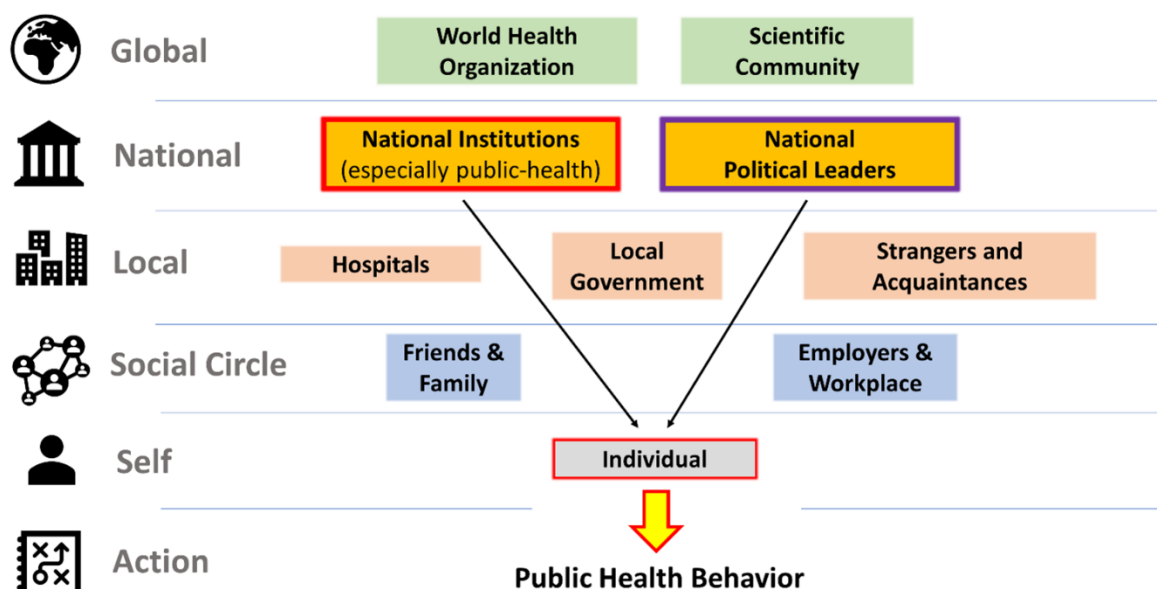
Global

World Health Organization

Scientific Community

National

National Institutions (especially public-health)

National Political Leaders

Local

Hospitals

Local Government

Strangers and Acquaintances

Social Circle

Friends & Family

Employers & Workplace

Self

Individual

Action

Public Health Behavior